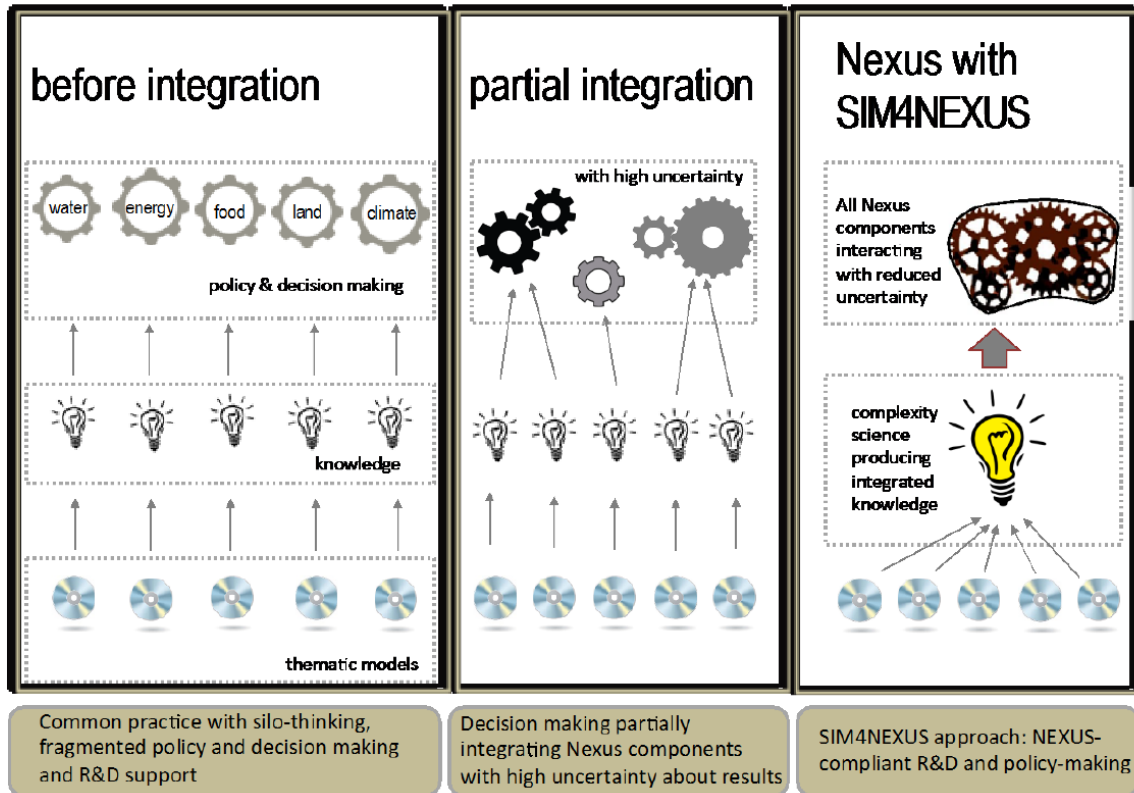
before integration

water energy food land climate

policy & decision making

knowledge

thematic models

partial integration

with high uncertainty

Nexus with SIM4NEXUS

All Nexus components interacting with reduced uncertainty

complexity science producing integrated knowledge

Common practice with silo-thinking, fragmented policy and decision making and R&D support

Decision making partially integrating Nexus components with high uncertainty about results

SIM4NEXUS approach: NEXUS-compliant R&D and policy-making